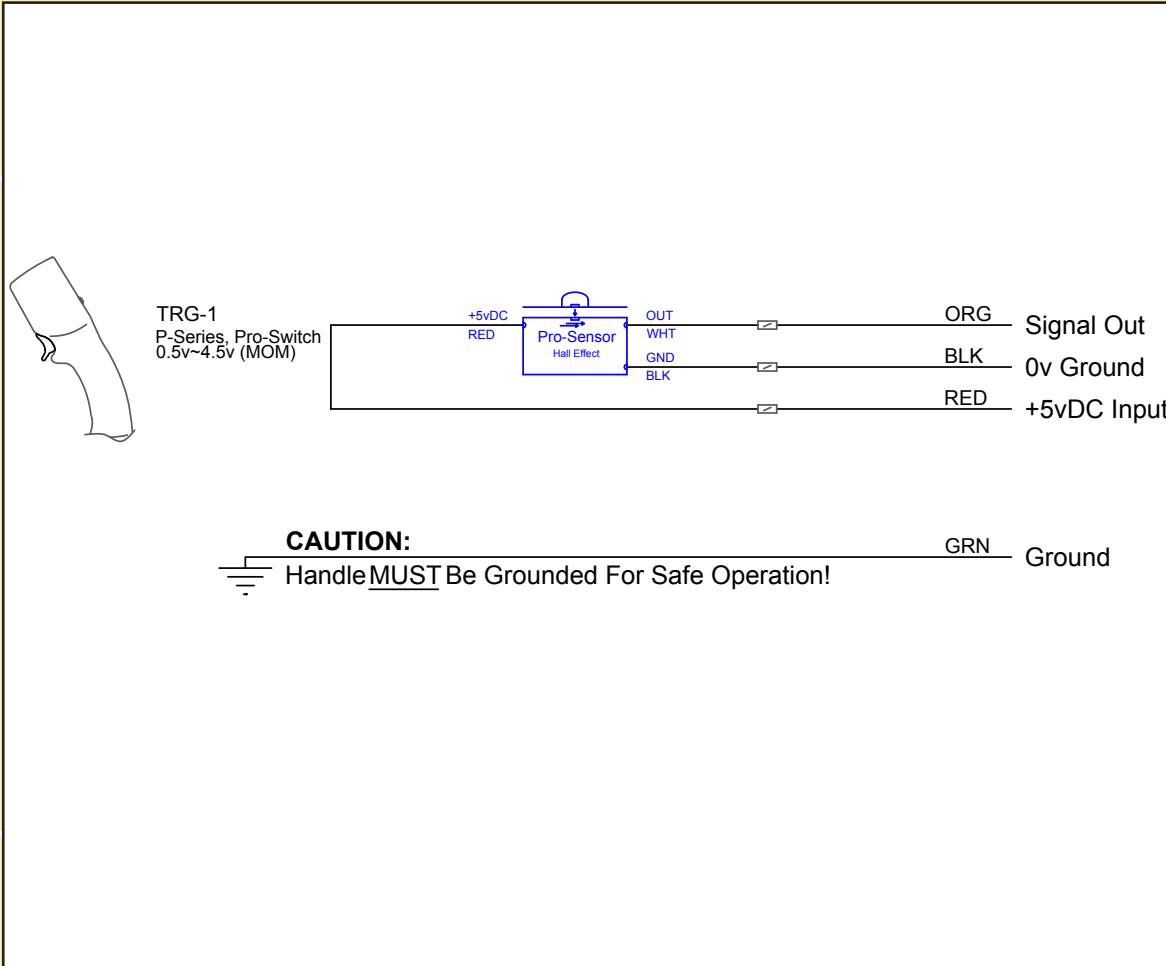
TRG-1
P-Series, Pro-Switch
0.5v~4.5v (MOM)

+5vDC
RED

Pro-Sensor
Hall Effect

OUT
WHT
GND
BLK

ORG Signal Out
BLK 0v Ground
RED +5vDC Input

CAUTION:
Handle MUST Be Grounded For Safe Operation!

GRN Ground